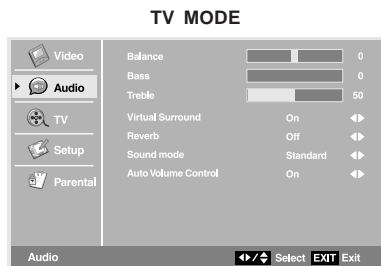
TV MODE

Video
Audio
TV
Setup
Parental

| | | |
|---|---|---|
| Balance | | 0 |
| Bass | | 0 |
| Treble | | 50 |
| Virtual Surround | On | |
| Reverb | Off | |
| Sound mode | Standard | |
| Auto Volume Control | On | |

Audio Select EXIT Exit